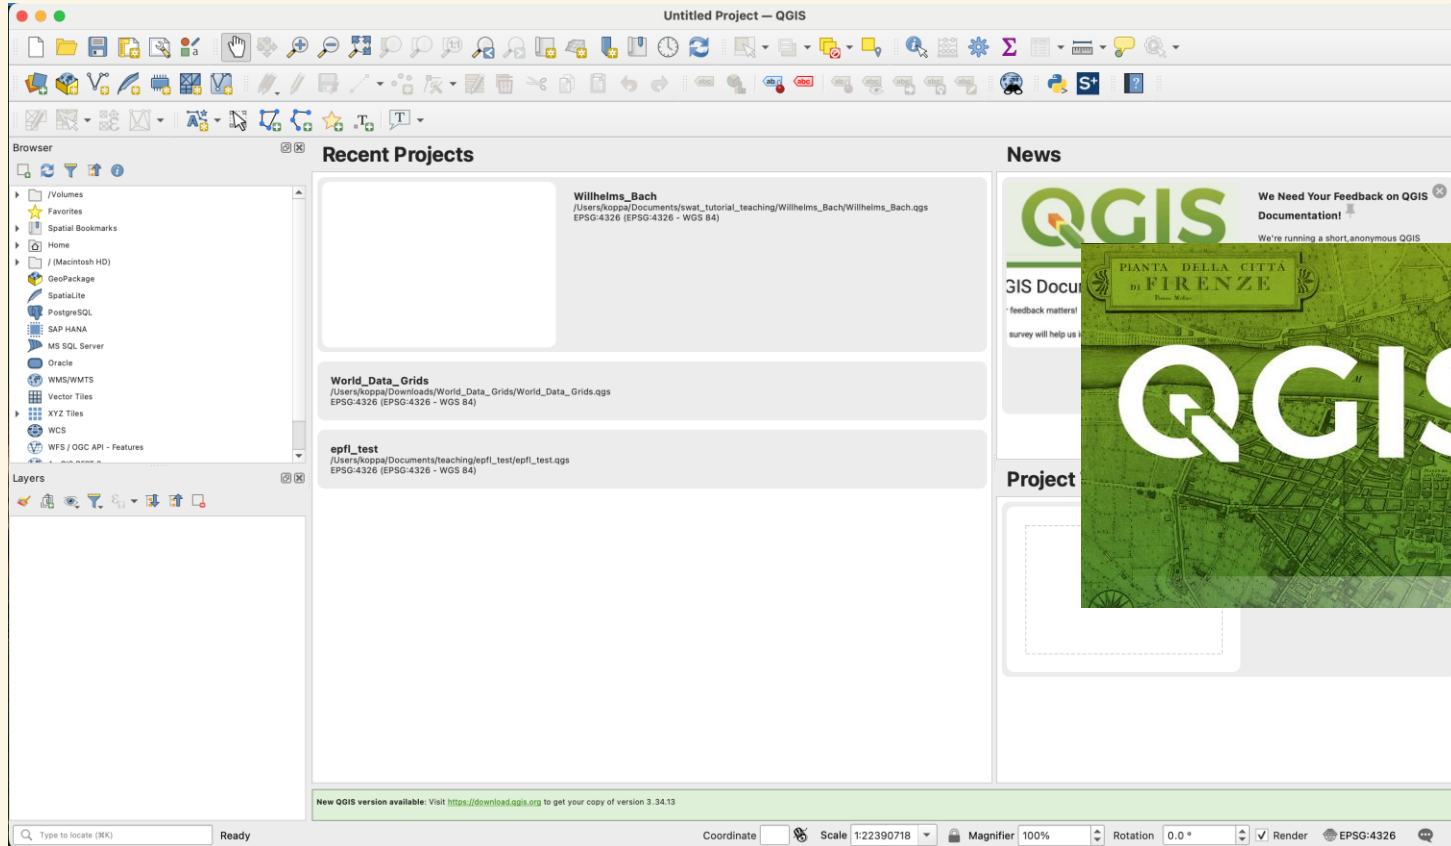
Untitled Project — QGIS

Browser

/Volumes
Favorites
Spatial Bookmarks
Home
/ (Macintosh HD)
GeoPackage
SpatiaLite
PostgreSQL
SAP HANA
MS SQL Server
Oracle
WMS/WMTS
Vector Tiles
XYZ Tiles
WCS
WFS / OGC API - Features

Layers

Recent Projects

Willhelms_Bach
/Users/koppa/Documents/swat_tutorial_teaching/Willhelms_Bach/Willhelms_Bach.qgs
EPSG:4326 (EPSG:4326 - WGS 84)

World_Data_Grids
/Users/koppa/Downloads/World_Data_Grids/World_Data_Grids.qgs
EPSG:4326 (EPSG:4326 - WGS 84)

epfl_test
/Users/koppa/Documents/teaching/epfl_test/epfl_test.qgs
EPSG:4326 (EPSG:4326 - WGS 84)

News

QGIS

We Need Your Feedback on QGIS Documentation!

We're running a short,anonymous QGIS

GIS Docu

feedback matters!

survey will help us i

Project

PIANTA DELLA CITTA DI FIRENZE

QGIS

New QGIS version available: Visit https://download.qgis.org to get your copy of version 3.34.13

Type to locate (⌘K)
Ready
Coordinate
Scale 1:22390718
Magnifier 100%
Rotation 0.0 °
Render
EPSG:4326